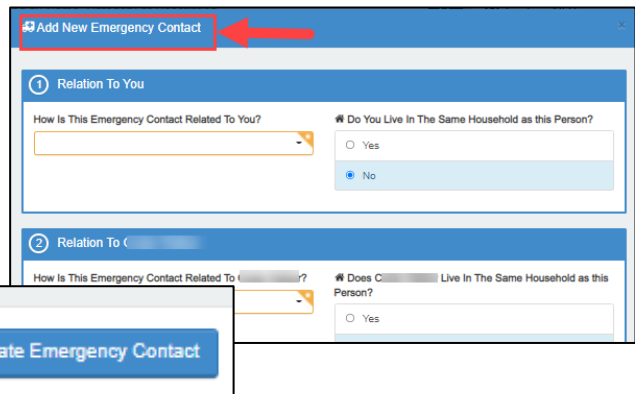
Add New Emergency Contact

×

1 Relation To You

How Is This Emergency Contact Related To You?

Do You Live In The Same Household as this Person?

Yes

No

2 Relation To C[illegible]

How Is This Emergency Contact Related To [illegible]?

Does C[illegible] Live In The Same Household as this Person?

Yes

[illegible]ate Emergency Contact